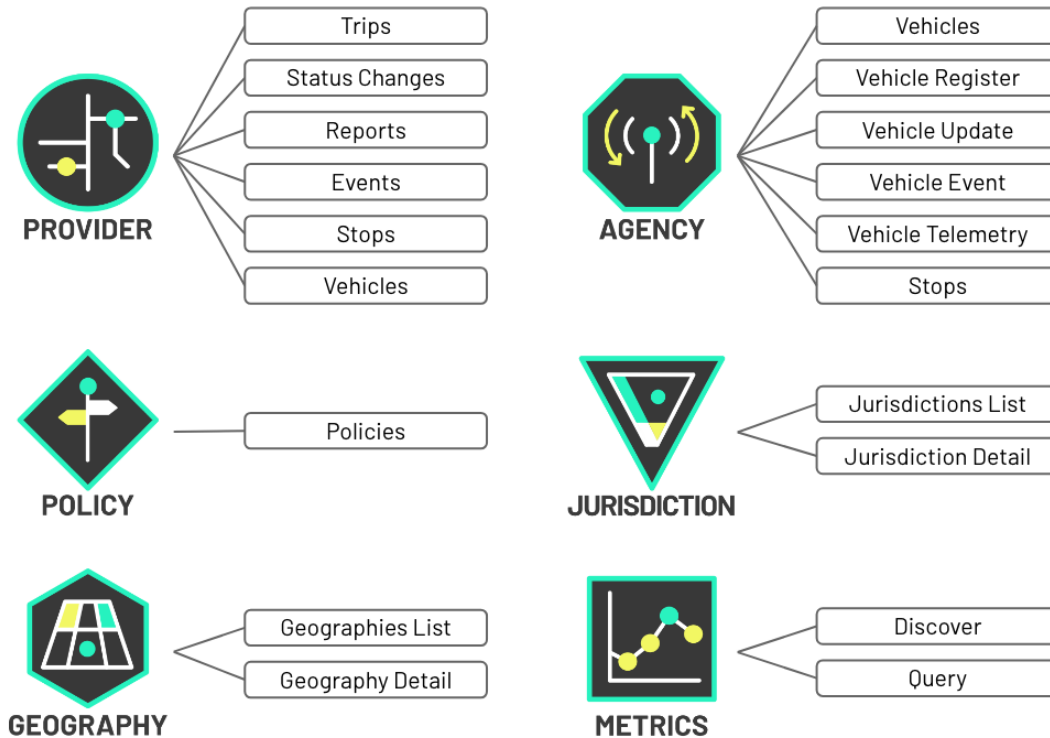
PROVIDER

Trips
Status Changes
Reports
Events
Stops
Vehicles

AGENCY

Vehicles
Vehicle Register
Vehicle Update
Vehicle Event
Vehicle Telemetry
Stops

POLICY

Policies

JURISDICTION

Jurisdictions List
Jurisdiction Detail

GEOGRAPHY

Geographies List
Geography Detail

METRICS

Discover
Query